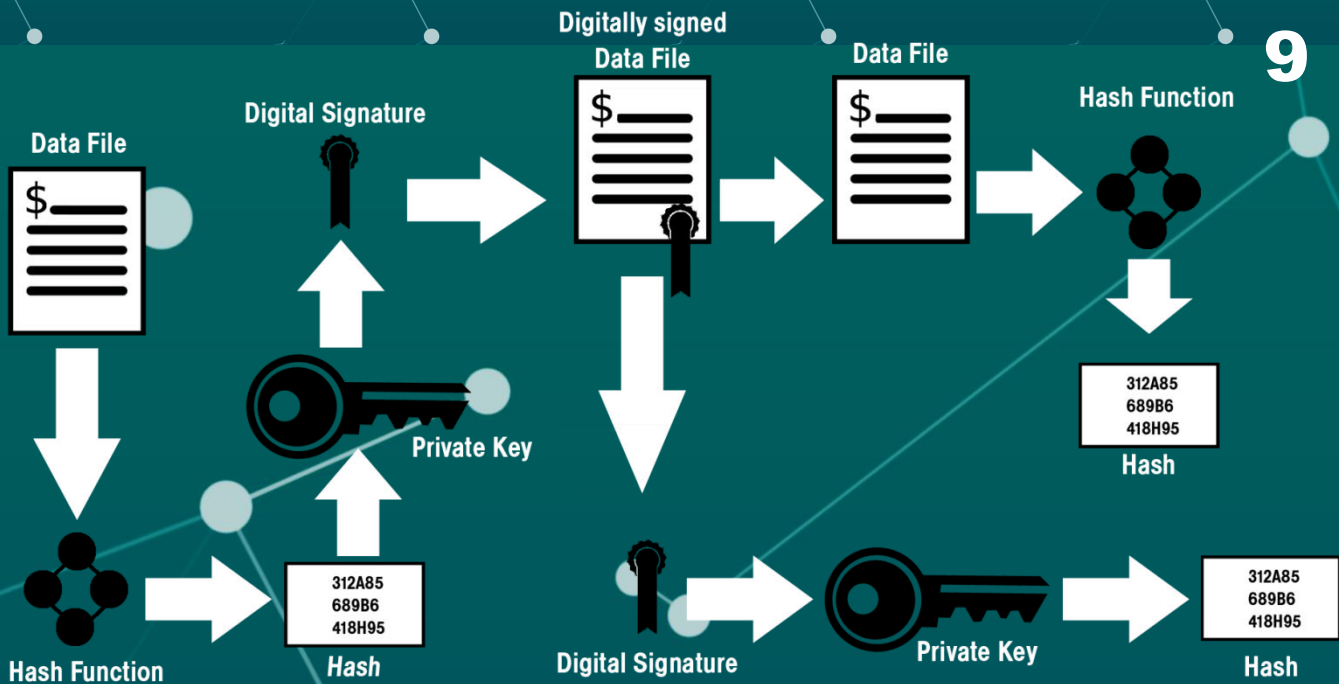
9

Data File

$

Hash Function

312A85
689B6
418H95

Hash

Digital Signature

Private Key

Digitally signed
Data File

$

Digital Signature

Data File

$

Hash Function

312A85
689B6
418H95

Hash

Private Key

312A85
689B6
418H95

Hash